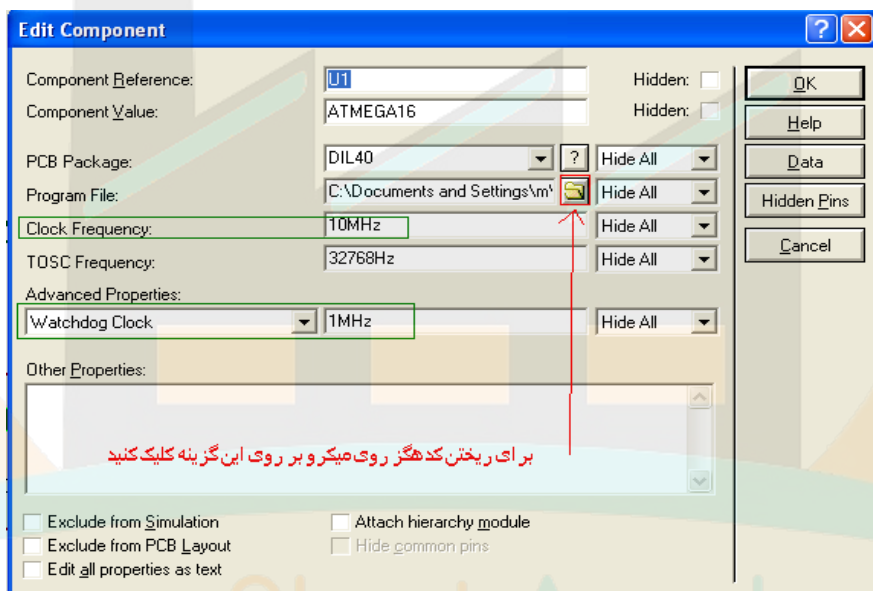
Edit Component

Component Reference: U1 Hidden:
Component Value: ATMEGA16 Hidden:

PCB Package: DIL40 ? Hide All
Program File: C:\Documents and Settings\m\ Hide All
Clock Frequency: 10MHz Hide All
TOSC Frequency: 32768Hz Hide All
Advanced Properties:
Watchdog Clock 1MHz Hide All

Other Properties:

برای ریختن کدهگز روی میکرو بر روی این گزینه کلیک کنید

Exclude from Simulation
Exclude from PCB Layout
Edit all properties as text
Attach hierarchy module
Hide common pins

OK
Help
Data
Hidden Pins
Cancel